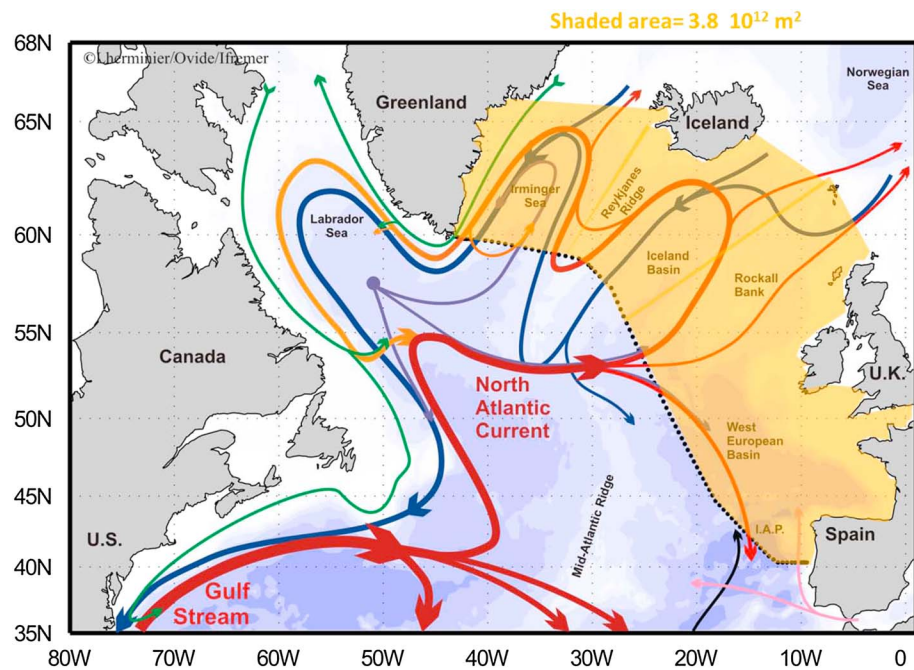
Shaded area= 3.8 $10^{12}$ m$^2$

©Lherminier/Ovide/Ifremer

68N
65N
60N
55N
50N
45N
40N
35N

Greenland
Iceland
Norwegian Sea
Irminger Sea
Reykjanes Ridge
Labrador Sea
Iceland Basin
Rockall Bank
Canada
North Atlantic Current
U.K.
West European Basin
Mid-Atlantic Ridge
U.S.
I.A.P.
Spain
Gulf Stream

80W 70W 60W 50W 40W 30W 20W 10W 0